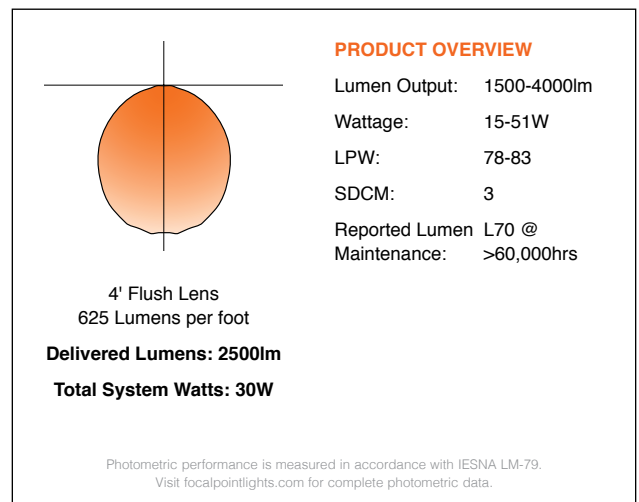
PRODUCT OVERVIEW

| | |
|---|---|
| Lumen Output: | 1500-4000lm |
| Wattage: | 15-51W |
| LPW: | 78-83 |
| SDCM: | 3 |
| Reported Lumen Maintenance: | L70 @ >60,000hrs |

4' Flush Lens
625 Lumens per foot

Delivered Lumens: 2500lm

Total System Watts: 30W

Photometric performance is measured in accordance with IESNA LM-79. Visit focalpointlights.com for complete photometric data.